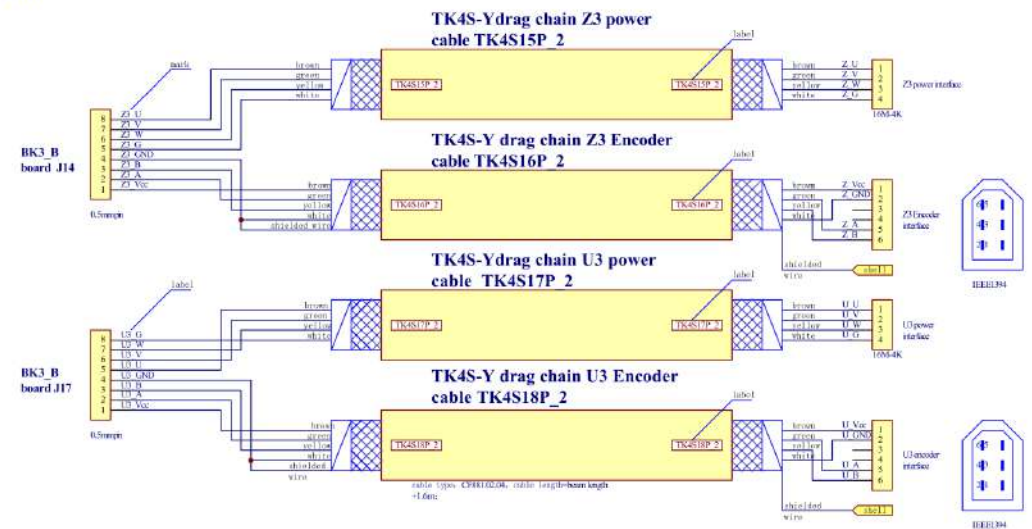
TK4S-Ydrag chain Z3 power cable TK4S15P_2

mark

label

brown
green
yellow
white

TK4S15P_2

TK4S15P_2

brown
green
yellow
white

Z_U
Z_V
Z_W
Z_G

1
2
3
4

Z3 power interface

16M-4K

BK3_B board J14

8
7
6
5
4
3
2
1

Z3_U
Z3_V
Z3_W
Z3_G
Z3_GND
Z3_B
Z3_A
Z3_Vcc

0.5mmpn

TK4S-Y drag chain Z3 Encoder cable TK4S16P_2

label

brown
green
yellow
white
shielded wire

TK4S16P_2

TK4S16P_2

brown
green
yellow
white

Z_Vcc
Z_GND
Z_A
Z_B

1
2
3
4
5
6

Z3 Encoder interface

shielded wire

shell

6
4
2

IEEE1394

TK4S-Ydrag chain U3 power cable TK4S17P_2

label

label

brown
green
yellow
white

TK4S17P_2

TK4S17P_2

brown
green
yellow
white

U_U
U_V
U_W
U_G

1
2
3
4

U3 power interface

16M-4K

BK3_B board J17

8
7
6
5
4
3
2
1

U3_G
U3_W
U3_V
U3_U
U3_GND
U3_B
U3_A
U3_Vcc

0.5mmpn

TK4S-Y drag chain U3 Encoder cable TK4S18P_2

label

brown
green
yellow
white
shielded wire

TK4S18P_2

TK4S18P_2

cable type: CF88102.04, cable length=beam length +1.6m

brown
green
yellow
white

U_Vcc
U_GND
U_A
U_B

1
2
3
4
5
6

U3 encoder interface

shielded wire

shell

6
4
2

IEEE1394